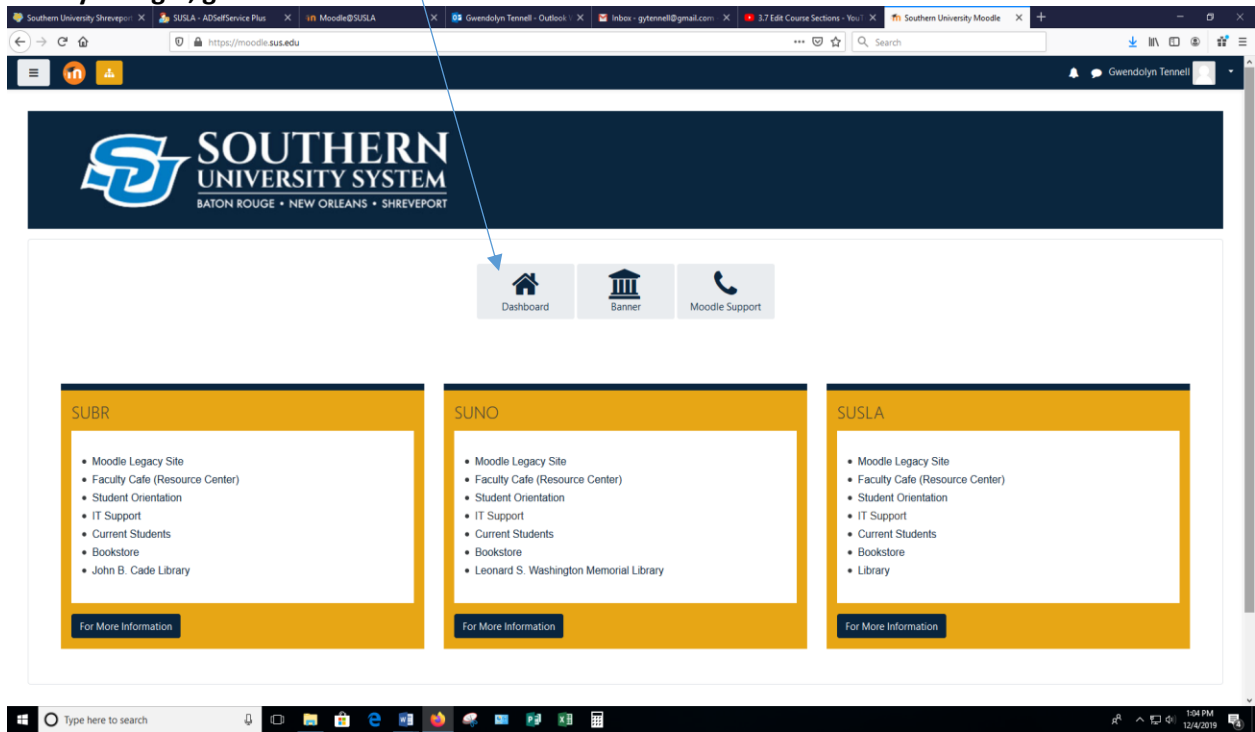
Southern University Shreveport ×
SUSLA - ADSelfService Plus ×
Moodle@SUSLA ×
Gwendolyn Tennell - Outlook ×
Inbox - gytennell@gmail.com ×
3.7 Edit Course Sections - YouT ×
Southern University Moodle ×

https://moodle.sus.edu
Search

Gwendolyn Tennell

SOUTHERN UNIVERSITY SYSTEM
BATON ROUGE • NEW ORLEANS • SHREVEPORT

Dashboard
Banner
Moodle Support

SUBR
- Moodle Legacy Site
- Faculty Cafe (Resource Center)
- Student Orientation
- IT Support
- Current Students
- Bookstore
- John B. Cade Library

For More Information

SUNO
- Moodle Legacy Site
- Faculty Cafe (Resource Center)
- Student Orientation
- IT Support
- Current Students
- Bookstore
- Leonard S. Washington Memorial Library

For More Information

SUSLA
- Moodle Legacy Site
- Faculty Cafe (Resource Center)
- Student Orientation
- IT Support
- Current Students
- Bookstore
- Library

For More Information

Type here to search
1:04 PM
12/4/2019